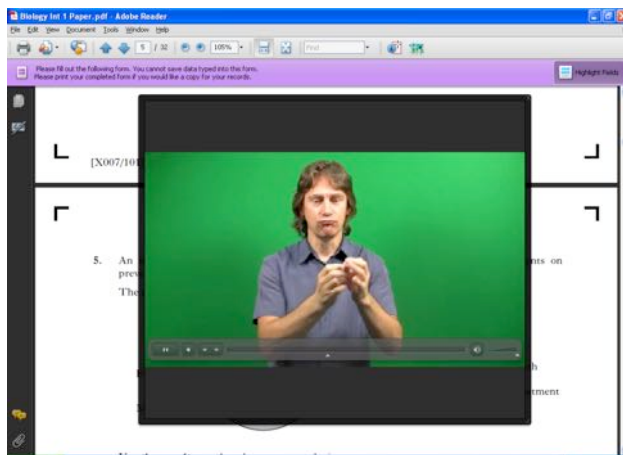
Biology Int 1 Paper.pdf - Adobe Reader

File Edit View Document Tools Window Help

5 / 32 105% Find

Please fill out the following form. You cannot save data typed into this form.
Please print your completed form if you would like a copy for your records.

Highlight Fields

[X007/101

5. An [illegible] nts on prev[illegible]

The

h

tment